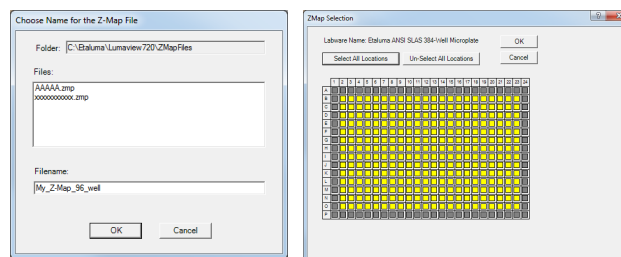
Choose Name for the Z-Map File

Folder: C:\Etaluma\Lumaview720\ZMapFiles

Files:

AAAAA.zmp
xxxxxxxxxxx.zmp

Filename:

My_Z-Map_96_well

OK

Cancel

ZMap Selection

?

X

Labware Name: Etaluma ANSI SLAS 384-Well Microplate

OK

Select All Locations

Un-Select All Locations

Cancel

1 2 3 4 5 6 7 8 9 10 11 12 13 14 15 16 17 18 19 20 21 22 23 24

A
B
C
D
E
F
G
H
I
J
K
L
M
N
O
P